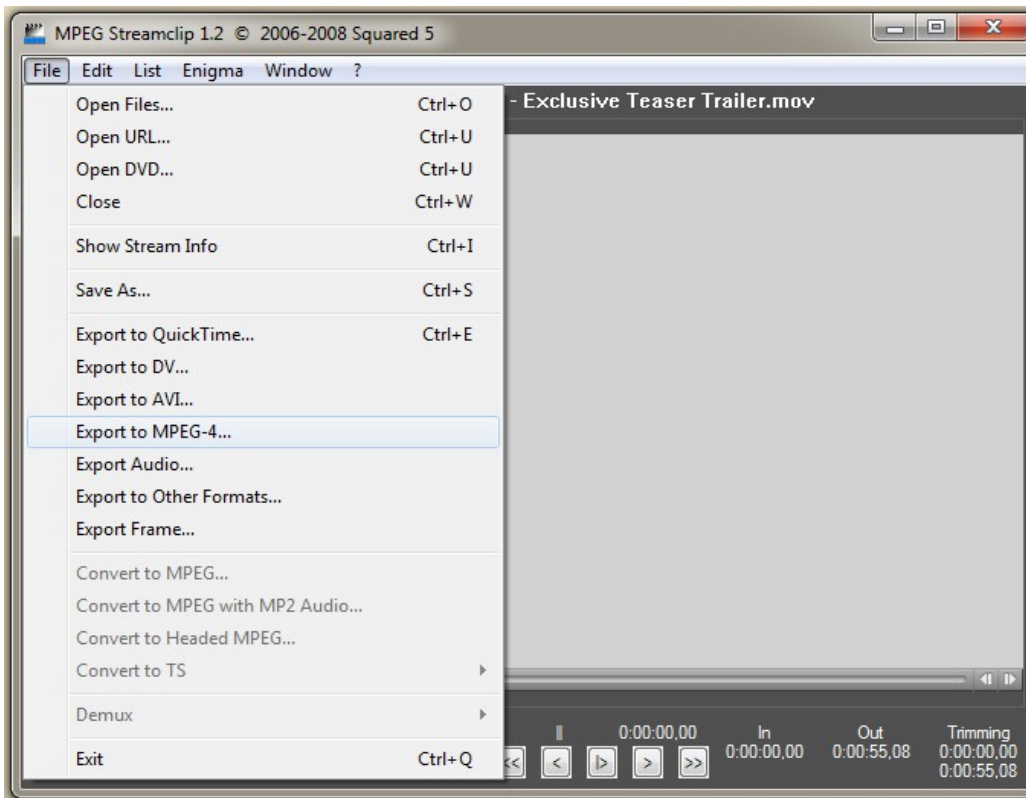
MPEG Streamclip 1.2 © 2006-2008 Squared 5

File Edit List Enigma Window ?

Open Files... Ctrl+O
Open URL... Ctrl+U
Open DVD... Ctrl+U
Close Ctrl+W

Show Stream Info Ctrl+I

Save As... Ctrl+S

Export to QuickTime... Ctrl+E
Export to DV...
Export to AVI...
Export to MPEG-4...
Export Audio...
Export to Other Formats...
Export Frame...

Convert to MPEG...
Convert to MPEG with MP2 Audio...
Convert to Headed MPEG...
Convert to TS

Demux

Exit Ctrl+Q

- Exclusive Teaser Trailer.mov

0:00:00,00

In
0:00:00,00

Out
0:00:55,08

Trimming
0:00:00,00
0:00:55,08

<< < |> > >>